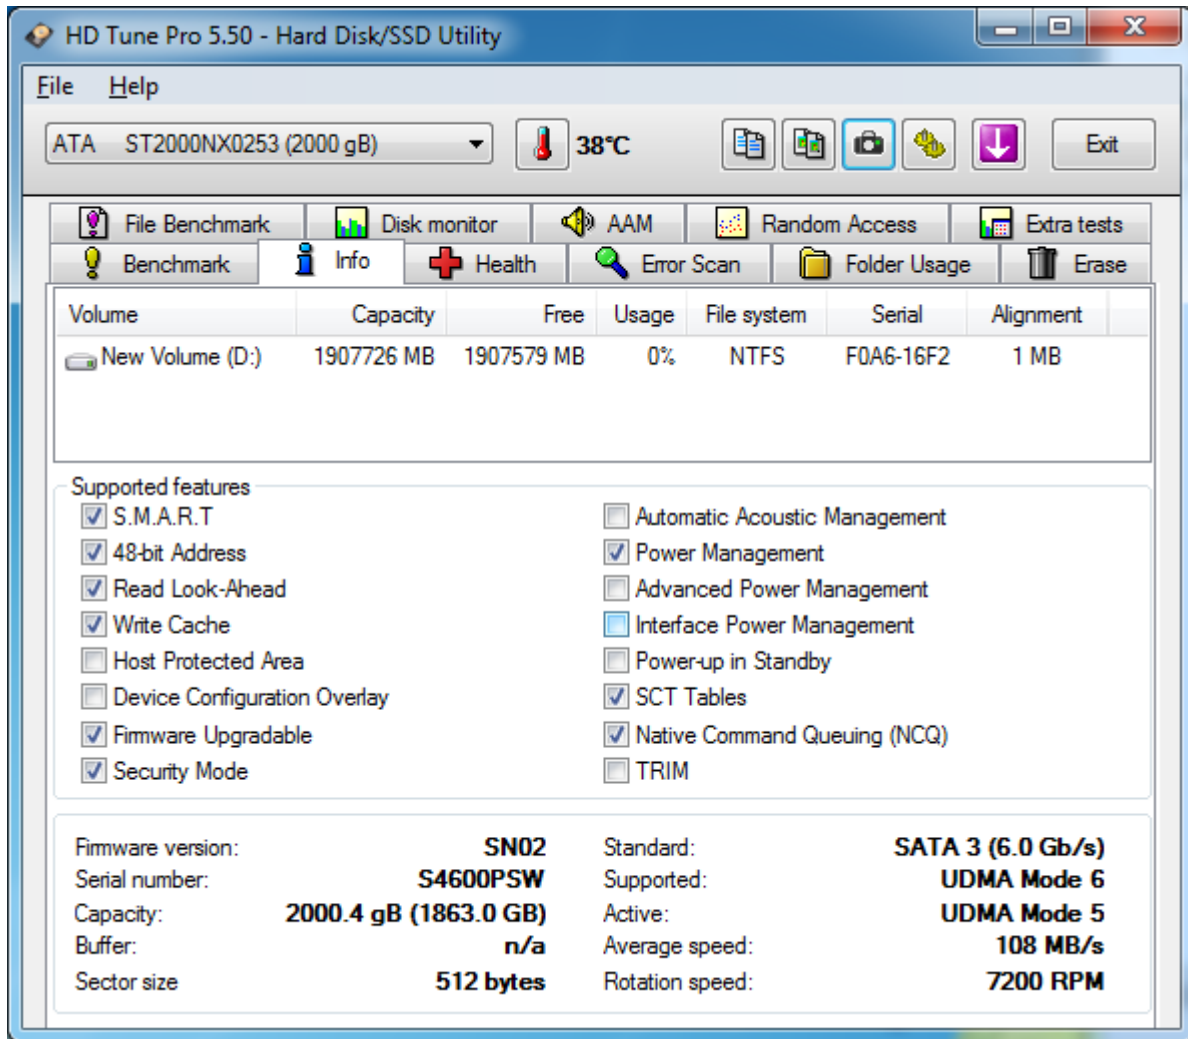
HD Tune Pro 5.50 - Hard Disk/SSD Utility

File Help

ATA ST2000NX0253 (2000 gB)

38°C

Exit

File Benchmark | Disk monitor | AAM | Random Access | Extra tests
Benchmark | Info | Health | Error Scan | Folder Usage | Erase

| Volume | Capacity | Free | Usage | File system | Serial | Alignment |
|---|---|---|---|---|---|---|
| New Volume (D:) | 1907726 MB | 1907579 MB | 0% | NTFS | F0A6-16F2 | 1 MB |

Supported features
S.M.A.R.T
48-bit Address
Read Look-Ahead
Write Cache
Host Protected Area
Device Configuration Overlay
Firmware Upgradable
Security Mode

Automatic Acoustic Management
Power Management
Advanced Power Management
Interface Power Management
Power-up in Standby
SCT Tables
Native Command Queuing (NCQ)
TRIM

Firmware version: SN02
Serial number: S4600PSW
Capacity: 2000.4 gB (1863.0 GB)
Buffer: n/a
Sector size 512 bytes

Standard: SATA 3 (6.0 Gb/s)
Supported: UDMA Mode 6
Active: UDMA Mode 5
Average speed: 108 MB/s
Rotation speed: 7200 RPM